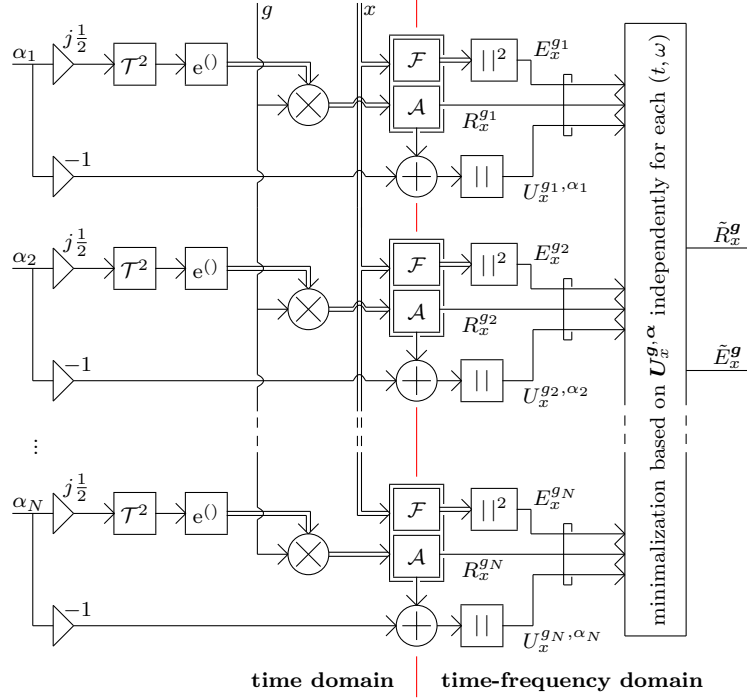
$g$

$x$

$\alpha_1$ $j\frac{1}{2}$ $\mathcal{T}^2$ $\mathrm{e}()$ $\mathcal{F}$ $||^2$ $E_x^{g_1}$

$\mathcal{A}$ $R_x^{g_1}$

$-1$ $||$ $U_x^{g_1,\alpha_1}$

$\alpha_2$ $j\frac{1}{2}$ $\mathcal{T}^2$ $\mathrm{e}()$ $\mathcal{F}$ $||^2$ $E_x^{g_2}$

$\mathcal{A}$ $R_x^{g_2}$

$-1$ $||$ $U_x^{g_2,\alpha_2}$

$\vdots$

$\alpha_N$ $j\frac{1}{2}$ $\mathcal{T}^2$ $\mathrm{e}()$ $\mathcal{F}$ $||^2$ $E_x^{g_N}$

$\mathcal{A}$ $R_x^{g_N}$

$-1$ $||$ $U_x^{g_N,\alpha_N}$

minimalization based on $\boldsymbol{U}_x^{\boldsymbol{g},\boldsymbol{\alpha}}$ independently for each $(t,\omega)$

$\tilde{R}_x^{\boldsymbol{g}}$

$\tilde{E}_x^{\boldsymbol{g}}$

time domain

time-frequency domain